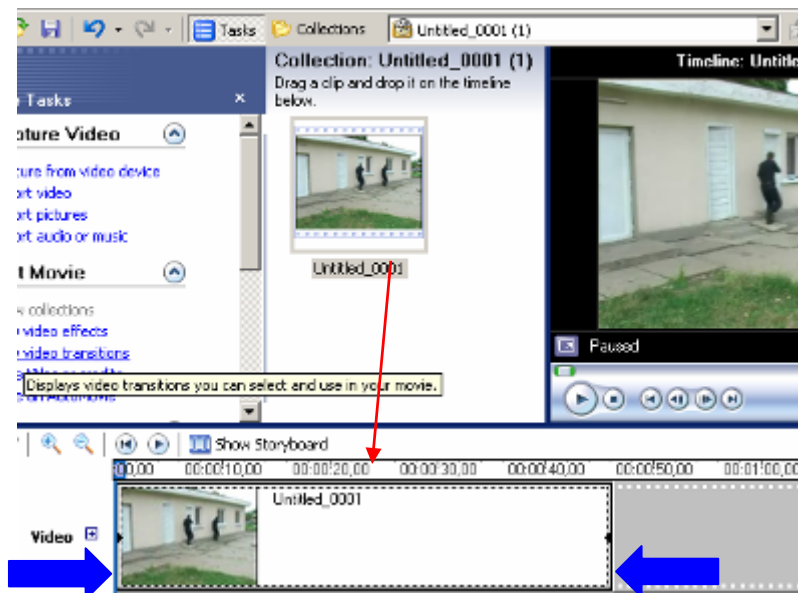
Tasks Collections Untitled_0001 (1)

Tasks

pture Video

ture from video device
ort video
ort pictures
ort audio or music

t Movie

collections
video effects
video transitions

Displays video transitions you can select and use in your movie.

Collection: Untitled_0001 (1)
Drag a clip and drop it on the timeline below.

Untitled_0001

Timeline: Untitl

Paused

Show Storyboard

00,00 00:00:10,00 00:00:20,00 00:00:30,00 00:00:40,00 00:00:50,00 00:01:00,00

Video

Untitled_0001